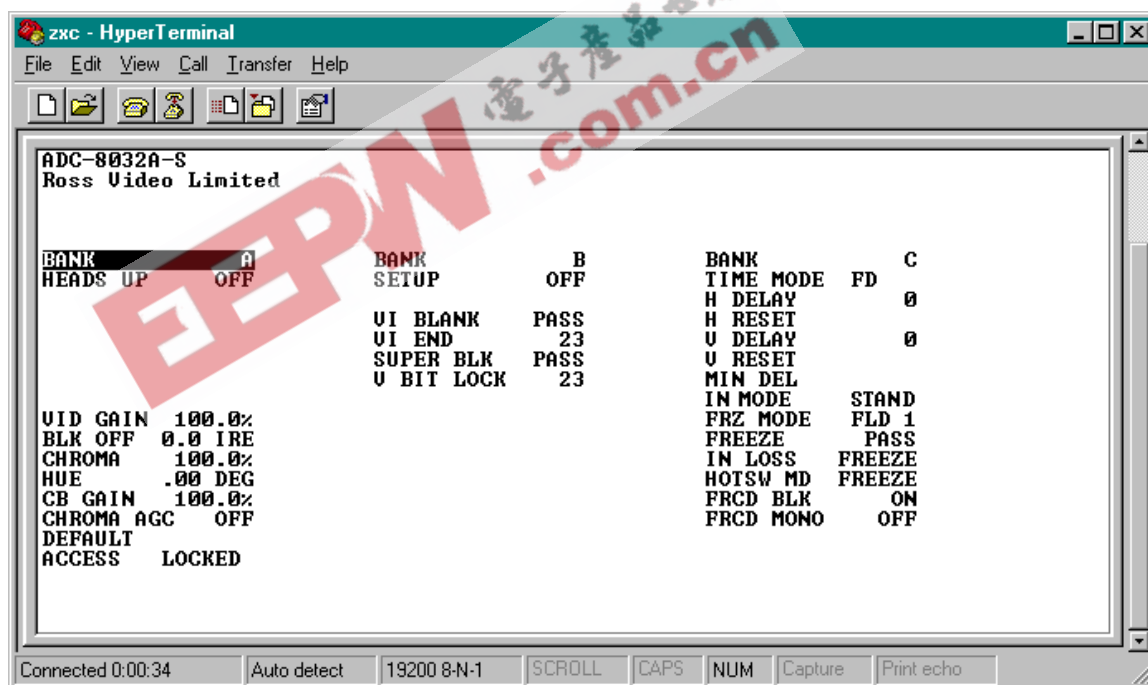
zxc - HyperTerminal

File Edit View Call Transfer Help

EEPW 電子產品世界 .com.cn

ADC-8032A-S
Ross Video Limited

BANK A
HEADS UP OFF

BANK B
SETUP OFF

VI BLANK PASS
VI END 23
SUPER BLK PASS
V BIT LOCK 23

BANK C
TIME MODE FD
H DELAY 0
H RESET
V DELAY 0
V RESET
MIN DEL
IN MODE STAND
FRZ MODE FLD 1
FREEZE PASS
IN LOSS FREEZE
HOTSW MD FREEZE
FRCD BLK ON
FRCD MONO OFF

VID GAIN 100.0%
BLK OFF 0.0 IRE
CHROMA 100.0%
HUE .00 DEG
CB GAIN 100.0%
CHROMA AGC OFF
DEFAULT
ACCESS LOCKED

Connected 0:00:34 | Auto detect | 19200 8-N-1 | SCROLL | CAPS | NUM | Capture | Print echo